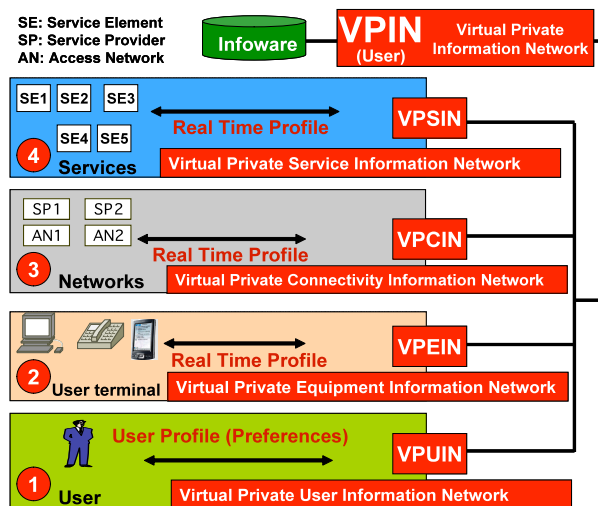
SE: Service Element
SP: Service Provider
AN: Access Network

Infoware

VPIN (User)
Virtual Private Information Network

SE1 SE2 SE3
SE4 SE5
Real Time Profile
4 Services
VPSIN
Virtual Private Service Information Network

SP1 SP2
AN1 AN2
Real Time Profile
3 Networks
VPCIN
Virtual Private Connectivity Information Network

Real Time Profile
2 User terminal
VPEIN
Virtual Private Equipment Information Network

User Profile (Preferences)
1 User
VPUIN
Virtual Private User Information Network